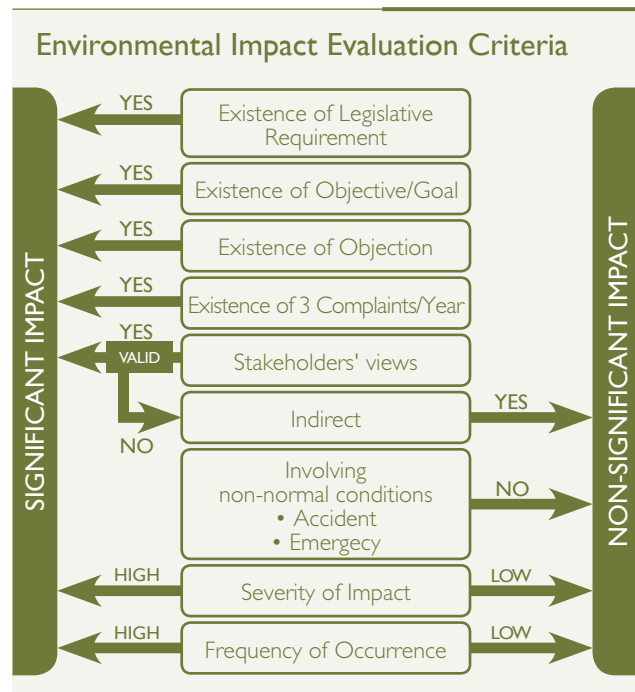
Environmental Impact Evaluation Criteria

SIGNIFICANT IMPACT

YES
Existence of Legislative Requirement

YES
Existence of Objective/Goal

YES
Existence of Objection

YES
Existence of 3 Complaints/Year

YES
VALID
Stakeholders' views

NO
Indirect
YES

Involving non-normal conditions
• Accident
• Emergecy
NO

HIGH
Severity of Impact
LOW

HIGH
Frequency of Occurrence
LOW

NON-SIGNIFICANT IMPACT